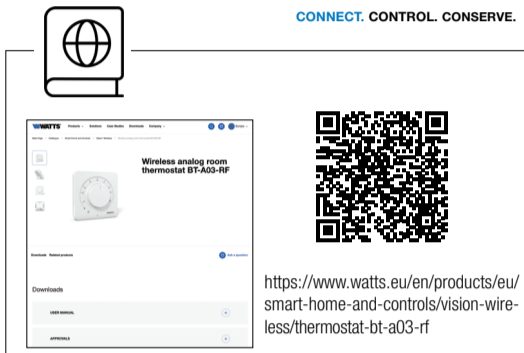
CONNECT. CONTROL. CONSERVE.

WATTS Products Solutions Case Studies Downloads Company

Wireless analog room thermostat BT-A03-RF

Downloads Related products

Ask a question

Downloads

USER MANUAL

APPROVALS

https://www.watts.eu/en/products/eu/smart-home-and-controls/vision-wireless/thermostat-bt-a03-rf